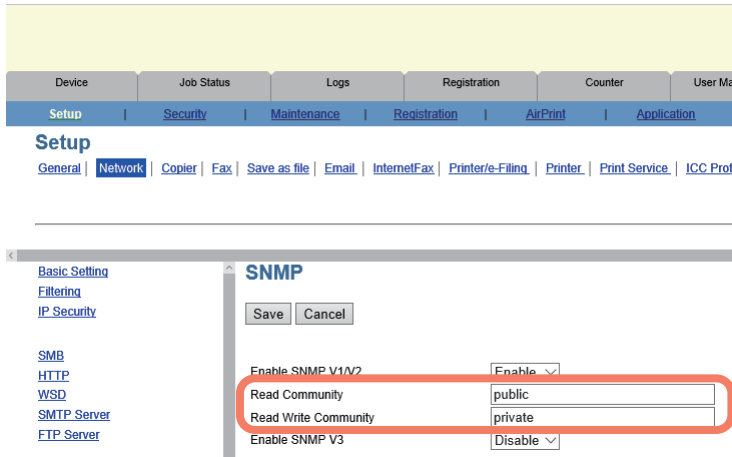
Device | Job Status | Logs | Registration | Counter | User Ma

Setup | Security | Maintenance | Registration | AirPrint | Application

Setup

General | Network | Copier | Fax | Save as file | Email | InternetFax | Printer/e-Filing | Printer | Print Service | ICC Prof

Basic Setting
Filtering
IP Security

SMB
HTTP
WSD
SMTP Server
FTP Server

SNMP

Save Cancel

Enable SNMP V1/V2 Enable
Read Community public
Read Write Community private
Enable SNMP V3 Disable